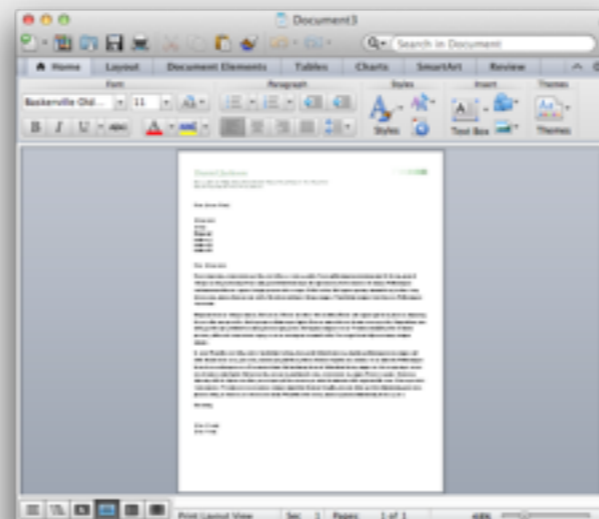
Document3

Search in Document

Home
Layout
Document Elements
Tables
Charts
SmartArt
Review

Font
Paragraph
Styles
Insert
Themes

Baskerville Old...
11

B
I
U

Styles
Text Box
Themes

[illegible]

Print Layout View
Sec 1
Pages: 1 of 1
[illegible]